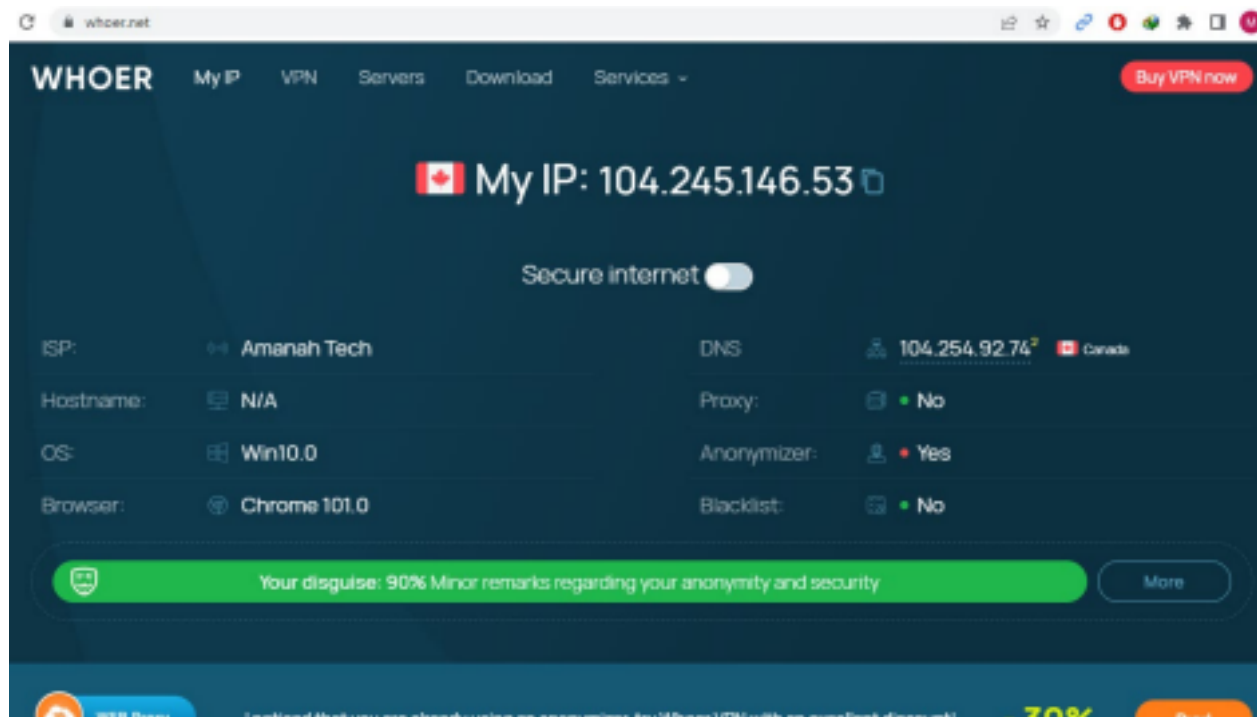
whoer.net

WHOER My IP VPN Servers Download Services Buy VPN now

My IP: 104.245.146.53

Secure internet

ISP: Amanah Tech
Hostname: N/A
OS: Win10.0
Browser: Chrome 101.0

DNS 104.254.92.74 Canada
Proxy: No
Anonymizer: Yes
Blacklist: No

Your disguise: 90% Minor remarks regarding your anonymity and security More

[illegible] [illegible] 30% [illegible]